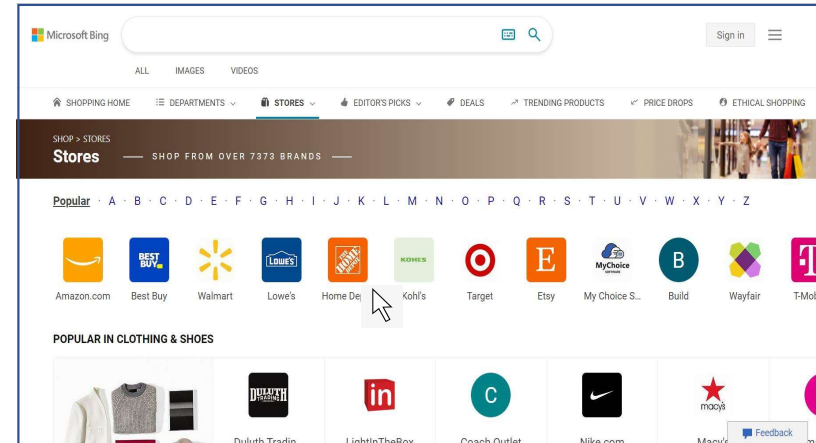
Microsoft Bing

Sign in

ALL IMAGES VIDEOS

SHOPPING HOME DEPARTMENTS STORES EDITOR'S PICKS DEALS TRENDING PRODUCTS PRICE DROPS ETHICAL SHOPPING

SHOP > STORES
Stores — SHOP FROM OVER 7373 BRANDS —

Popular · A · B · C · D · E · F · G · H · I · J · K · L · M · N · O · P · Q · R · S · T · U · V · W · X · Y · Z

BEST BUY LOWE'S THE HOME DEPOT KOHLS E MyChoice B

Amazon.com Best Buy Walmart Lowe's Home De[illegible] Kohl's Target Etsy My Choice S... Build Wayfair T-Mob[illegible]

POPULAR IN CLOTHING & SHOES

DULUTH TRADING in C macy's

Duluth Tradin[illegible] LightInTheBox Coach Outlet Nike.com Macy'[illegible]

Feedback